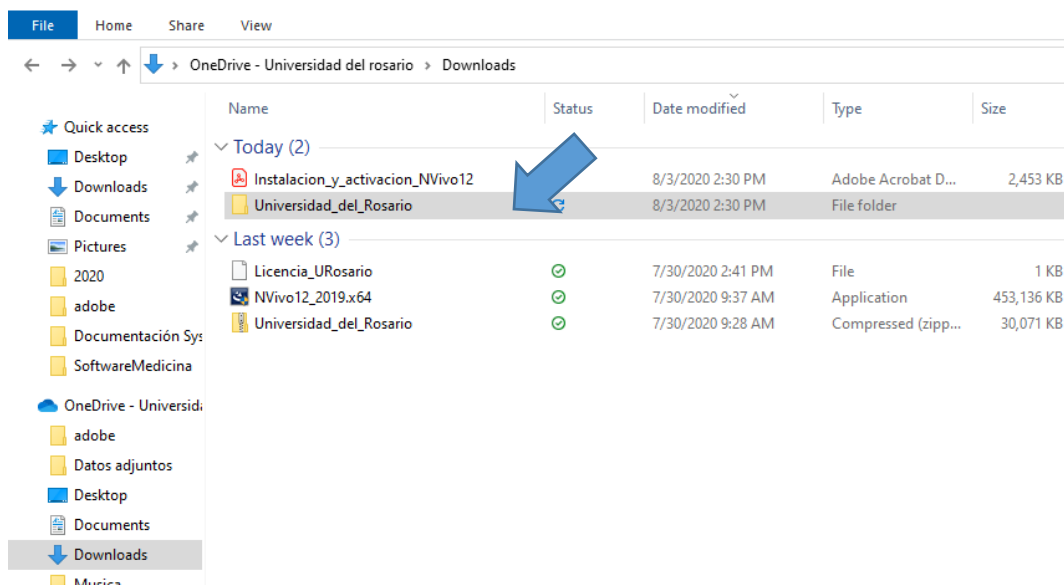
File Home Share View

OneDrive - Universidad del rosario › Downloads

Quick access
Desktop
Downloads
Documents
Pictures
2020
adobe
Documentación Sys
SoftwareMedicina

OneDrive - Universid
adobe
Datos adjuntos
Desktop
Documents
Downloads
Musica

| Name | Status | Date modified | Type | Size |
|---|---|---|---|---|
| Today (2) | | | | |
| Instalacion_y_activacion_NVivo12 | | 8/3/2020 2:30 PM | Adobe Acrobat D... | 2,453 KB |
| Universidad_del_Rosario | | 8/3/2020 2:30 PM | File folder | |
| Last week (3) | | | | |
| Licencia_URosario | | 7/30/2020 2:41 PM | File | 1 KB |
| NVivo12_2019.x64 | | 7/30/2020 9:37 AM | Application | 453,136 KB |
| Universidad_del_Rosario | | 7/30/2020 9:28 AM | Compressed (zipp... | 30,071 KB |